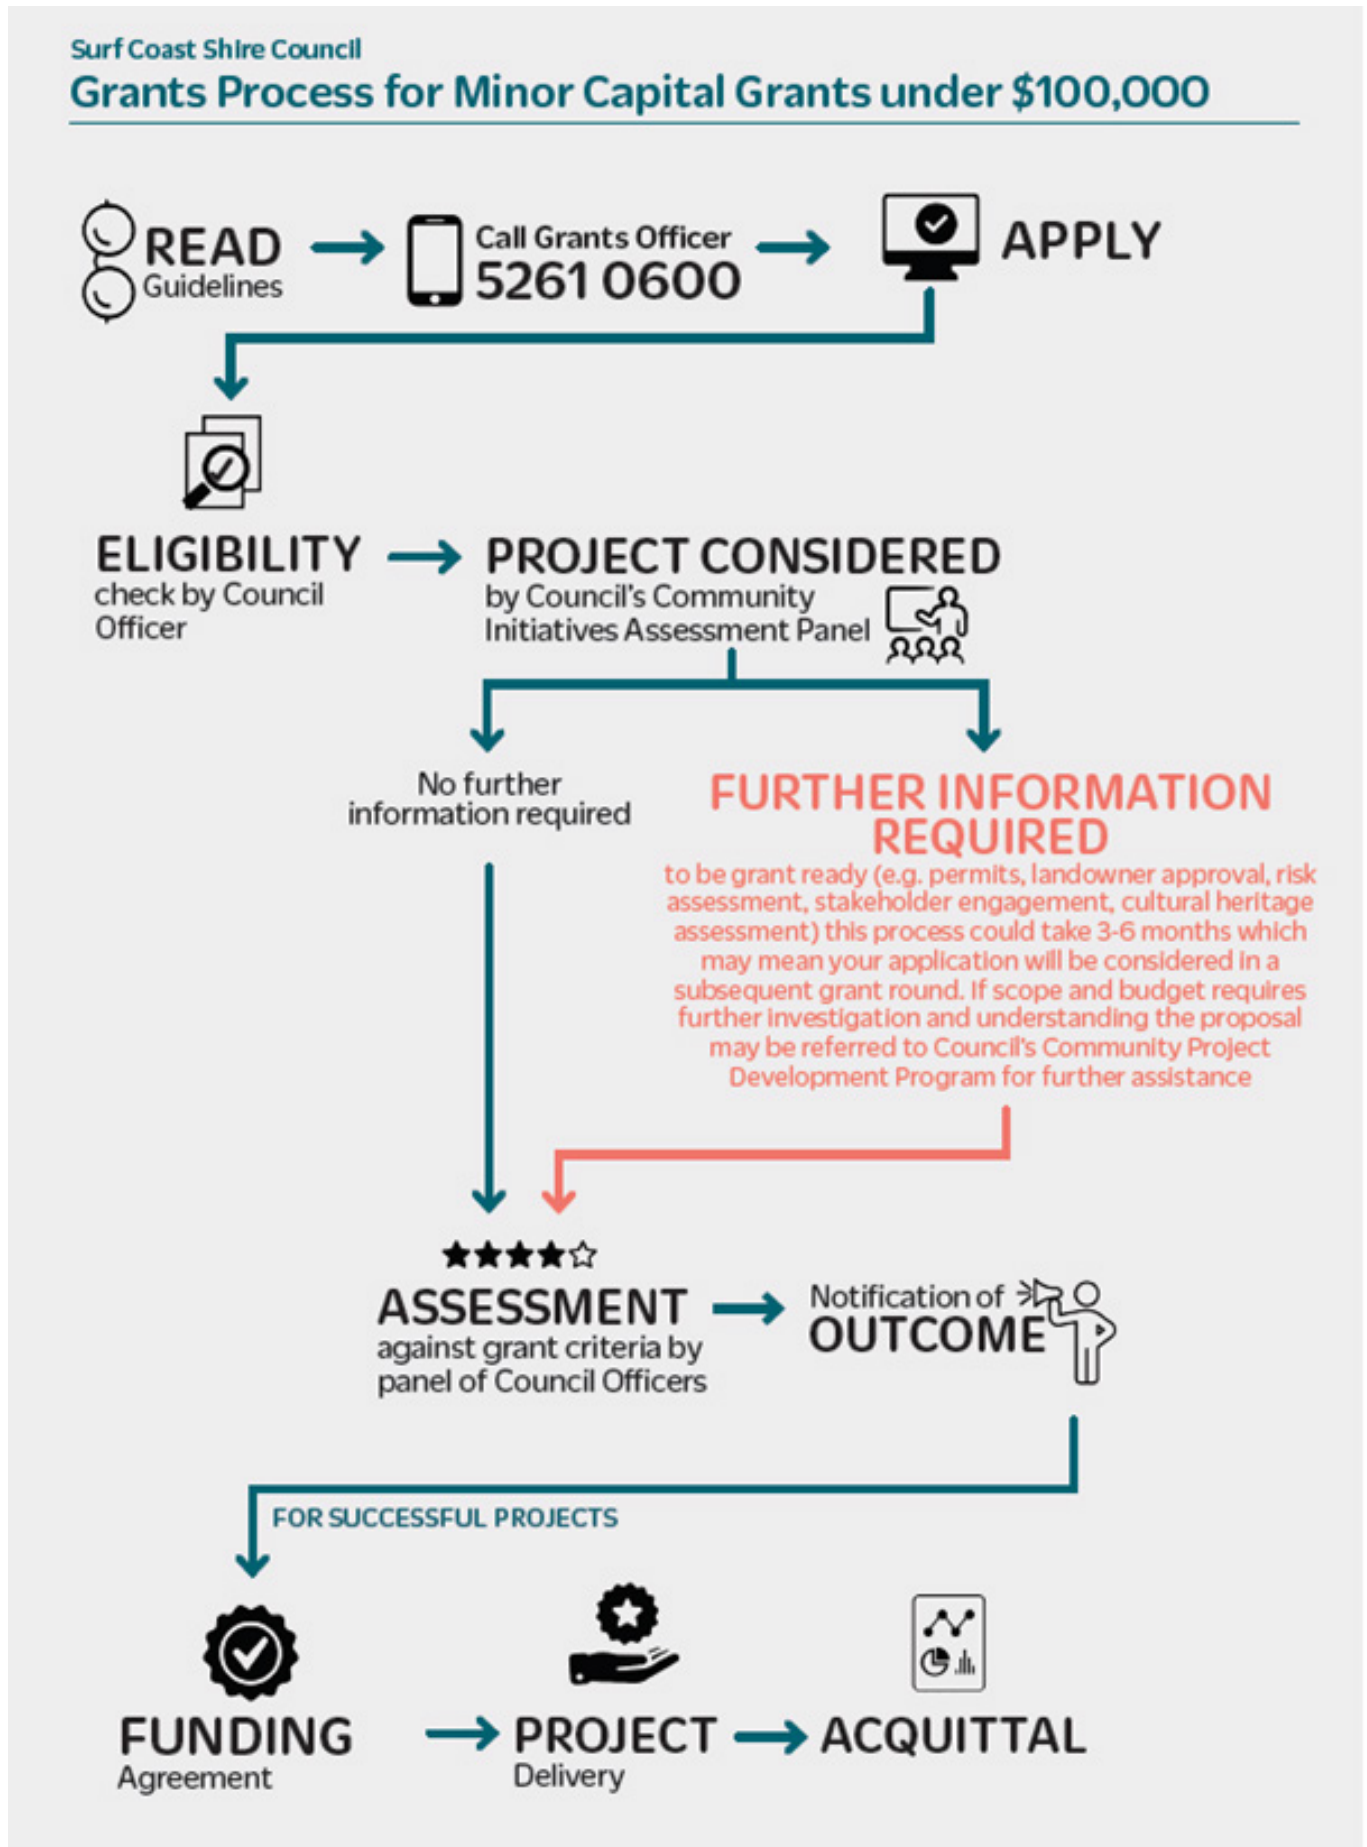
Surf Coast Shire Council
Grants Process for Minor Capital Grants under $100,000

READ Guidelines

Call Grants Officer 5261 0600

APPLY

ELIGIBILITY check by Council Officer

PROJECT CONSIDERED by Council's Community Initiatives Assessment Panel

No further information required

FURTHER INFORMATION REQUIRED
to be grant ready (e.g. permits, landowner approval, risk assessment, stakeholder engagement, cultural heritage assessment) this process could take 3-6 months which may mean your application will be considered in a subsequent grant round. If scope and budget requires further investigation and understanding the proposal may be referred to Council's Community Project Development Program for further assistance

ASSESSMENT against grant criteria by panel of Council Officers

Notification of OUTCOME

FOR SUCCESSFUL PROJECTS

FUNDING Agreement

PROJECT Delivery

ACQUITTAL